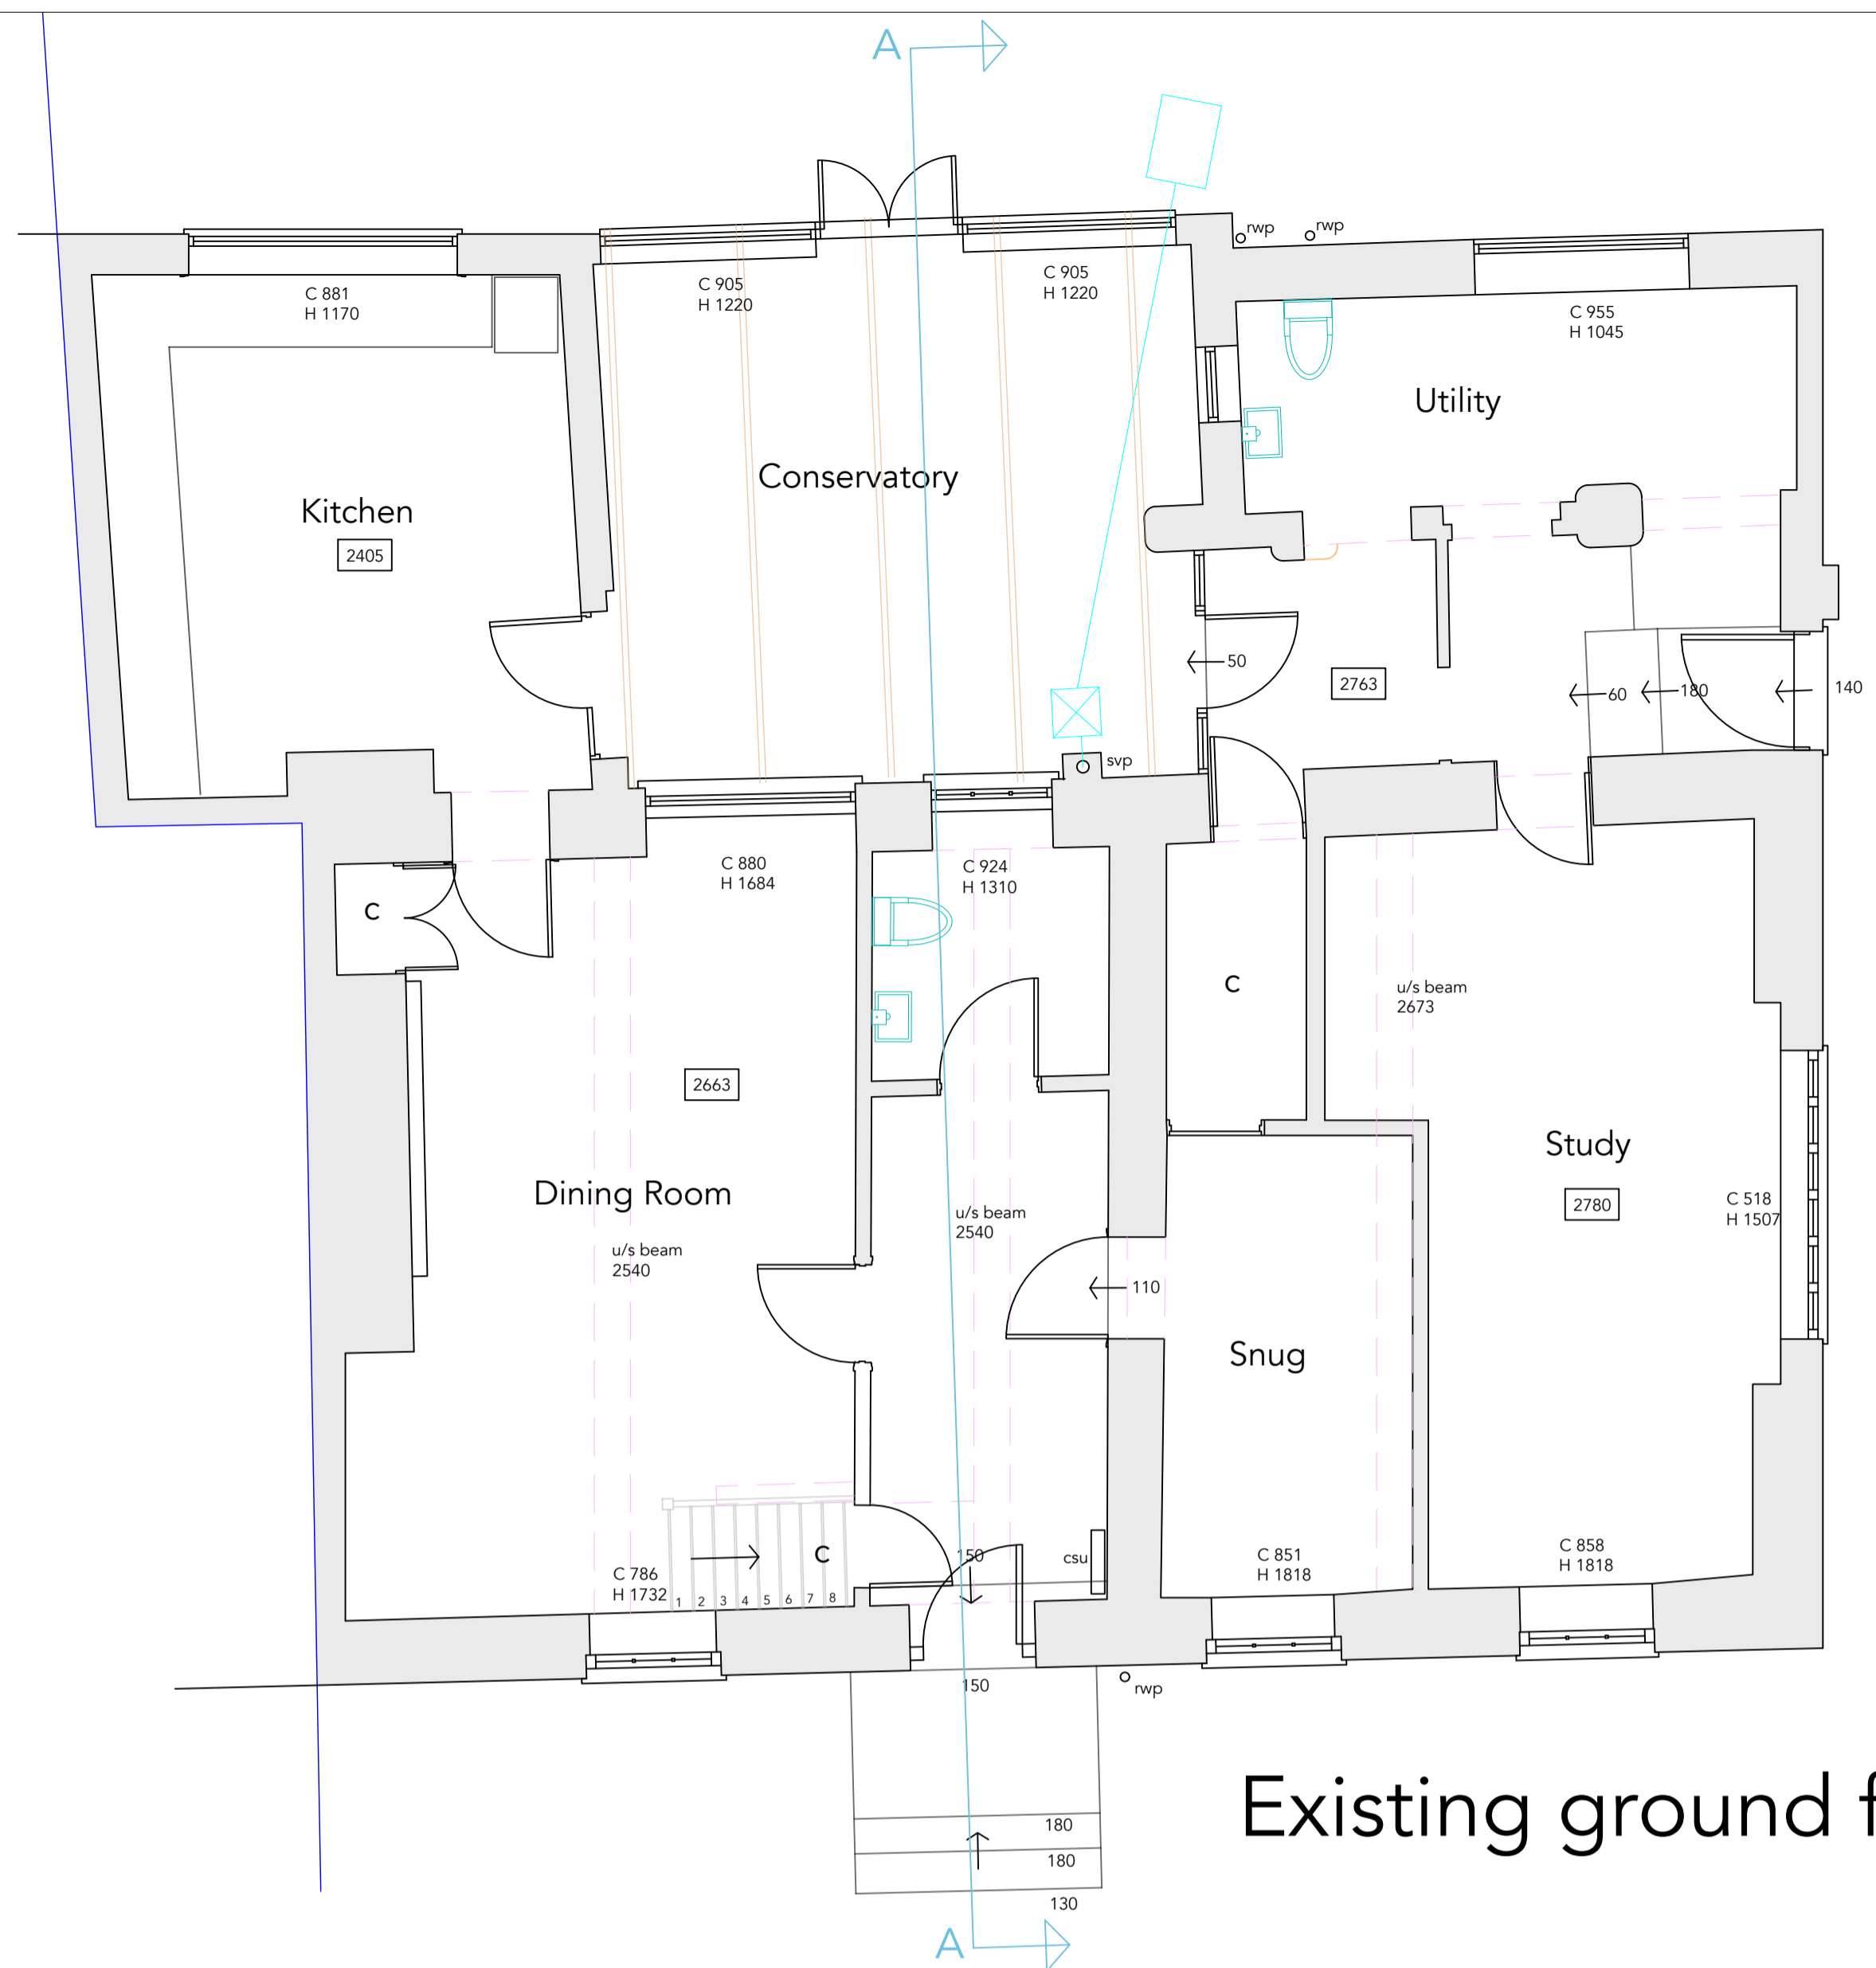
A

rwp rwp

C 881
H 1170

C 905
H 1220

C 905
H 1220

C 955
H 1045

Utility

Conservatory

Kitchen

2405

50

2763

60 180 140

svp

C 880
H 1684

C 924
H 1310

C

C

u/s beam
2673

2663

Study

2780

C 518
H 1507

Dining Room

u/s beam
2540

u/s beam
2540

110

Snug

C

C 786
H 1732

1 2 3 4 5 6 7 8

150

csu

C 851
H 1818

C 858
H 1818

150

rwp

Existing ground f

180

180

130

A